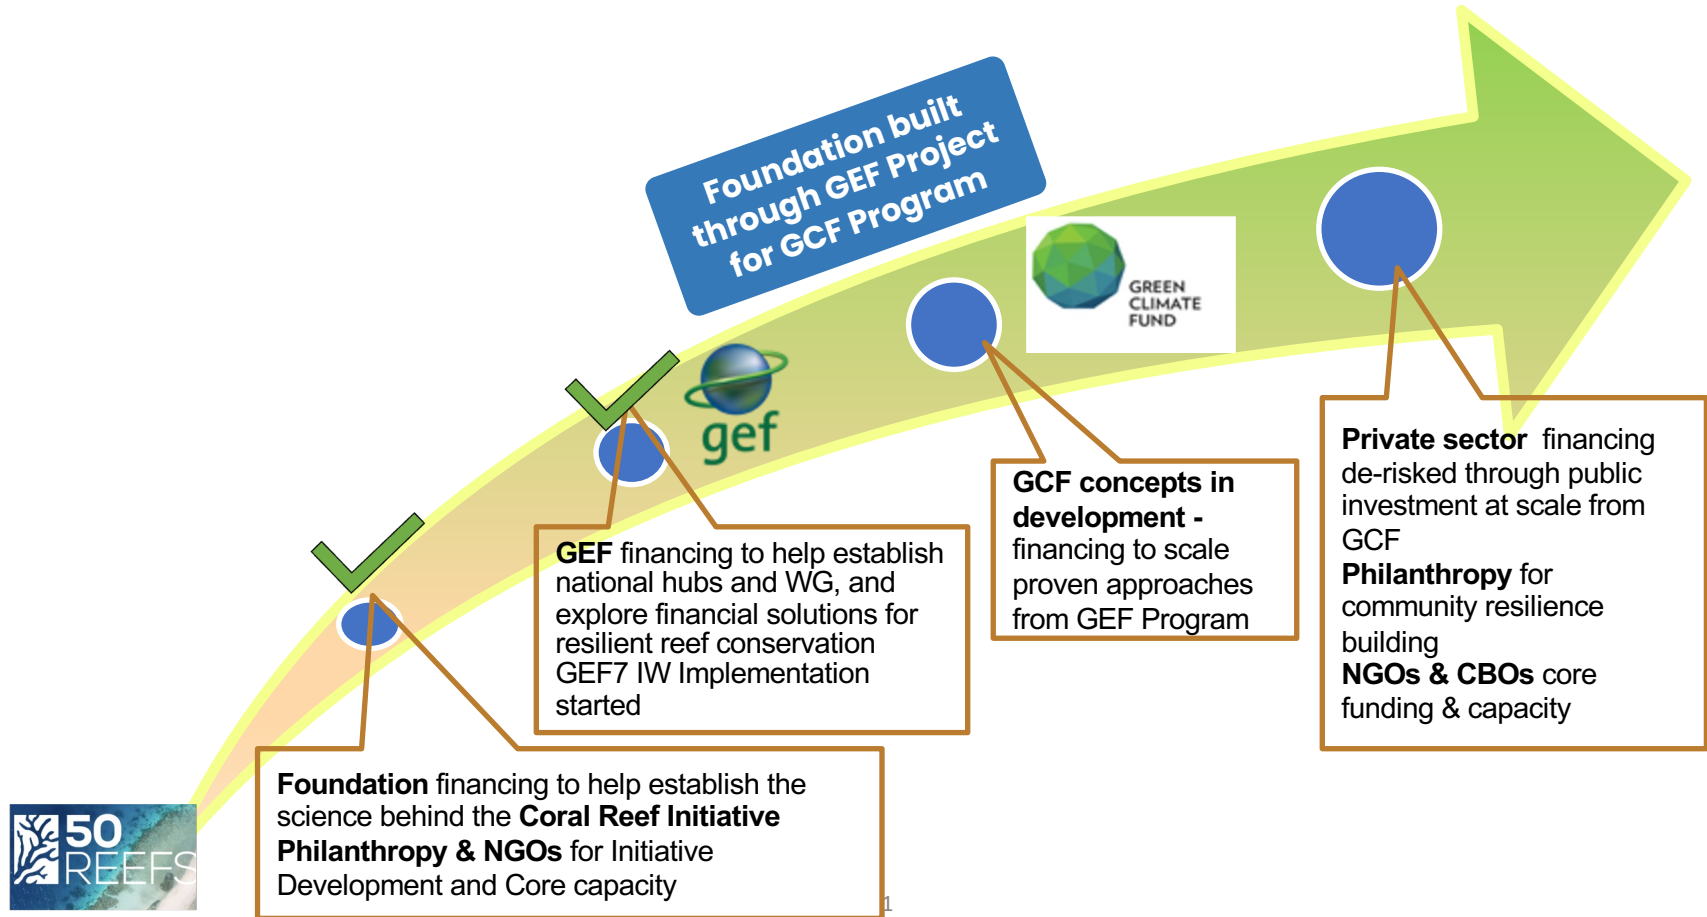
Foundation built through GEF Project for GCF Program

gef

GREEN CLIMATE FUND

Private sector financing de-risked through public investment at scale from GCF
Philanthropy for community resilience building
NGOs & CBOs core funding & capacity

GCF concepts in development - financing to scale proven approaches from GEF Program

GEF financing to help establish national hubs and WG, and explore financial solutions for resilient reef conservation
GEF7 IW Implementation started

Foundation financing to help establish the science behind the Coral Reef Initiative
Philanthropy & NGOs for Initiative Development and Core capacity

50 REEFS

1